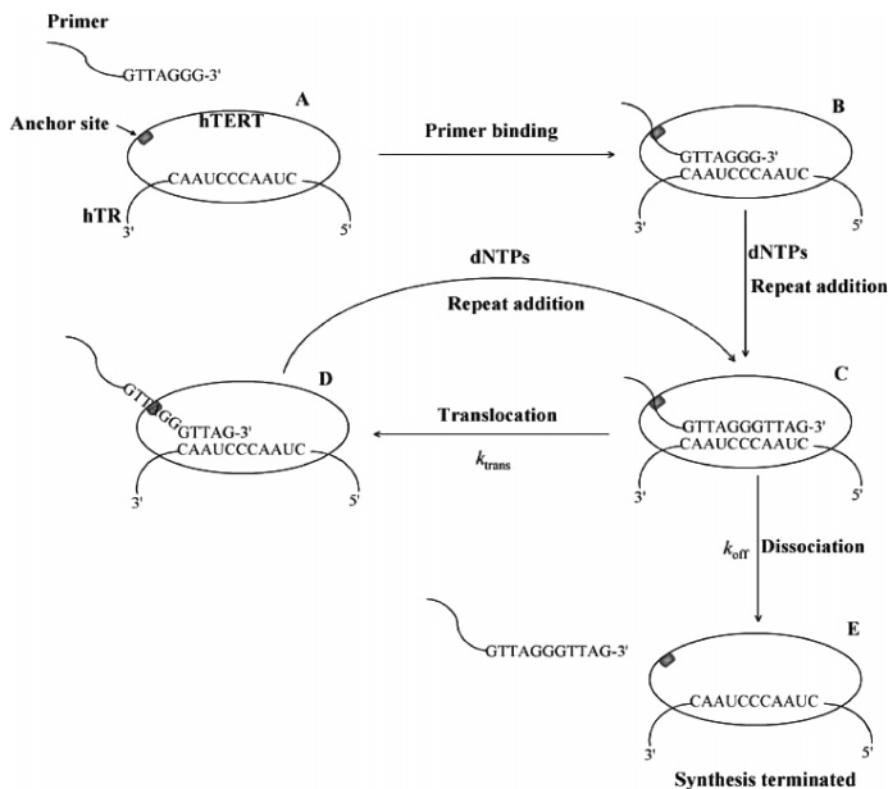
Primer

GTTAGGG-3'

A

Anchor site

hTERT

CAAUCCCAAUC

hTR

3'

5'

Primer binding

B

GTTAGGG-3'

CAAUCCCAAUC

3'

5'

dNTPs

Repeat addition

dNTPs

Repeat addition

D

GTTAGG

GTTAG-3'

CAAUCCCAAUC

3'

5'

Translocation

$k_{\text{trans}}$

C

GTTAGGGTTAG-3'

CAAUCCCAAUC

3'

5'

$k_{\text{off}}$ Dissociation

GTTAGGGTTAG-3'

E

CAAUCCCAAUC

3'

5'

Synthesis terminated